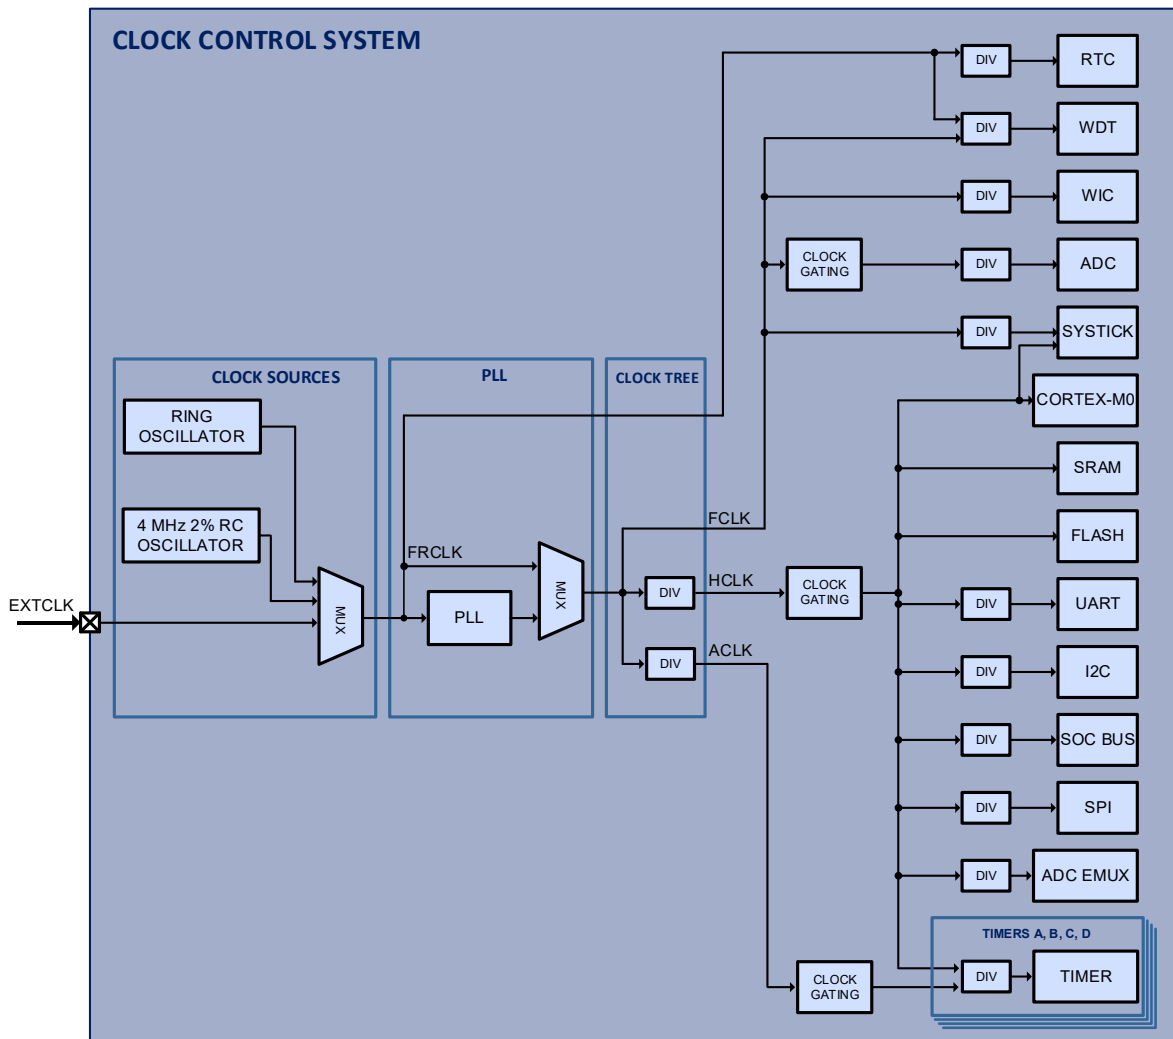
CLOCK CONTROL SYSTEM

CLOCK SOURCES

RING OSCILLATOR

4 MHz 2% RC OSCILLATOR

EXTCLK

MUX

PLL

FRCLK

PLL

MUX

CLOCK TREE

DIV

DIV

FCLK

HCLK

ACLK

CLOCK GATING

CLOCK GATING

CLOCK GATING

DIV
RTC

DIV
WDT

DIV
WIC

DIV
ADC

DIV
SYSTICK

CORTEX-M0

SRAM

FLASH

DIV
UART

DIV
I2C

DIV
SOC BUS

DIV
SPI

DIV
ADC EMUX

TIMERS A, B, C, D

DIV
TIMER